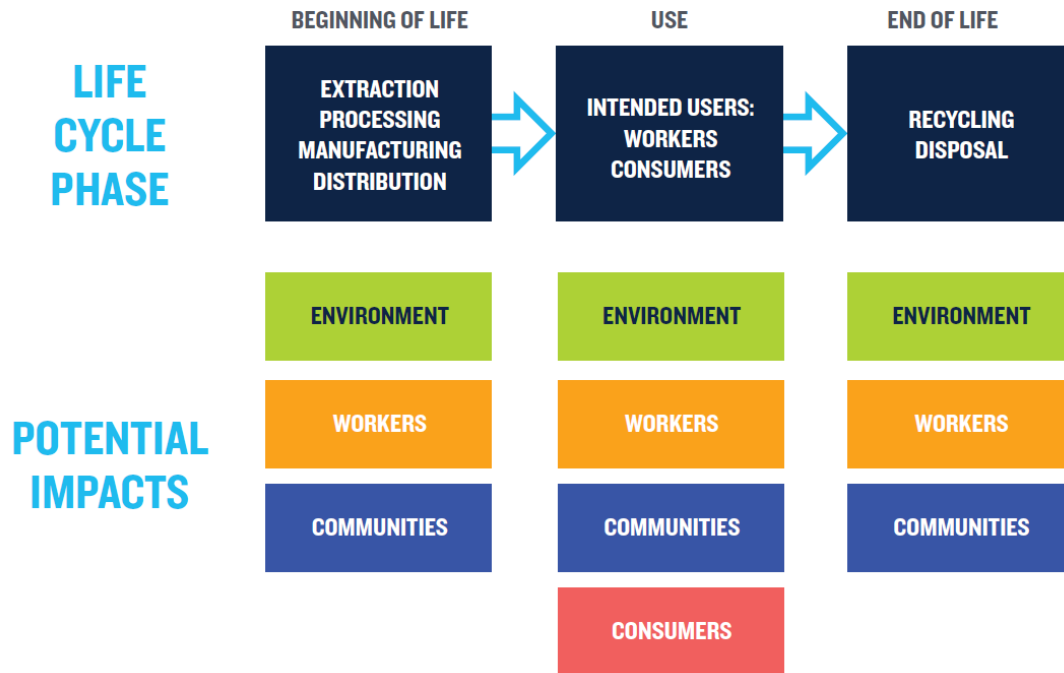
LIFE CYCLE PHASE

BEGINNING OF LIFE

EXTRACTION
PROCESSING
MANUFACTURING
DISTRIBUTION

USE

INTENDED USERS:
WORKERS
CONSUMERS

END OF LIFE

RECYCLING
DISPOSAL

POTENTIAL IMPACTS

ENVIRONMENT

WORKERS

COMMUNITIES

ENVIRONMENT

WORKERS

COMMUNITIES

CONSUMERS

ENVIRONMENT

WORKERS

COMMUNITIES